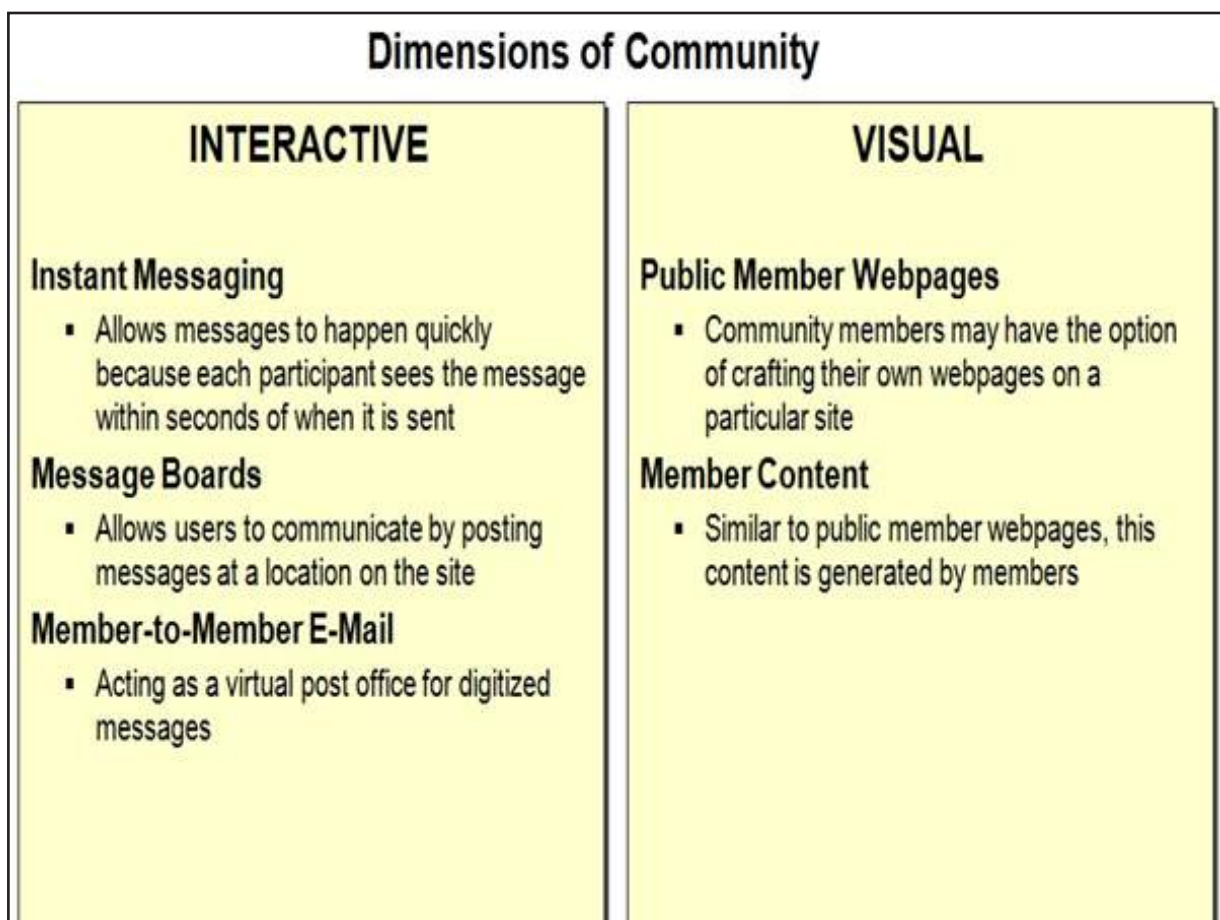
Dimensions of Community

INTERACTIVE

Instant Messaging

- Allows messages to happen quickly because each participant sees the message within seconds of when it is sent

Message Boards

- Allows users to communicate by posting messages at a location on the site

Member-to-Member E-Mail

- Acting as a virtual post office for digitized messages

VISUAL

Public Member Webpages

- Community members may have the option of crafting their own webpages on a particular site

Member Content

- Similar to public member webpages, this content is generated by members